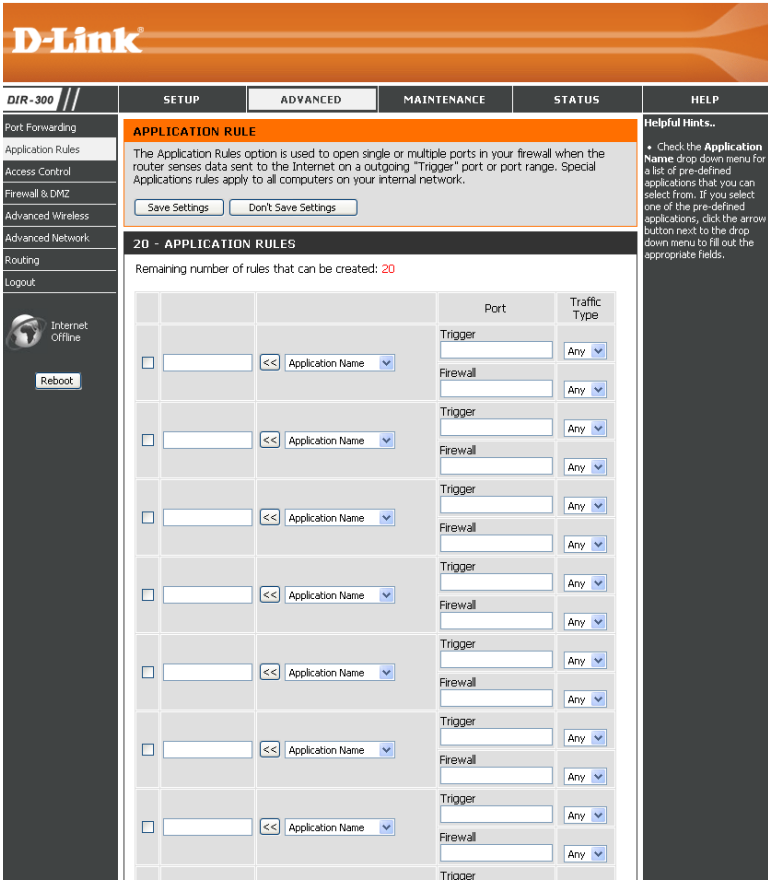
D-Link

DIR-300

SETUP ADVANCED MAINTENANCE STATUS HELP

Port Forwarding
Application Rules
Access Control
Firewall & DMZ
Advanced Wireless
Advanced Network
Routing
Logout

Internet Offline

Reboot

APPLICATION RULE

The Application Rules option is used to open single or multiple ports in your firewall when the router senses data sent to the Internet on a outgoing "Trigger" port or port range. Special Applications rules apply to all computers on your internal network.

Save Settings Don't Save Settings

20 - APPLICATION RULES

Remaining number of rules that can be created: 20

| | | | Port | Traffic Type |
|---|---|---|---|---|
| ☐ | | << Application Name | Trigger | Any |
| | | | Firewall | Any |
| ☐ | | << Application Name | Trigger | Any |
| | | | Firewall | Any |
| ☐ | | << Application Name | Trigger | Any |
| | | | Firewall | Any |
| ☐ | | << Application Name | Trigger | Any |
| | | | Firewall | Any |
| ☐ | | << Application Name | Trigger | Any |
| | | | Firewall | Any |
| ☐ | | << Application Name | Trigger | Any |
| | | | Firewall | Any |
| ☐ | | << Application Name | Trigger | Any |
| | | | Firewall | Any |
| | | | Trigger | |

Helpful Hints..

• Check the Application Name drop down menu for a list of pre-defined applications that you can select from. If you select one of the pre-defined applications, click the arrow button next to the drop down menu to fill out the appropriate fields.